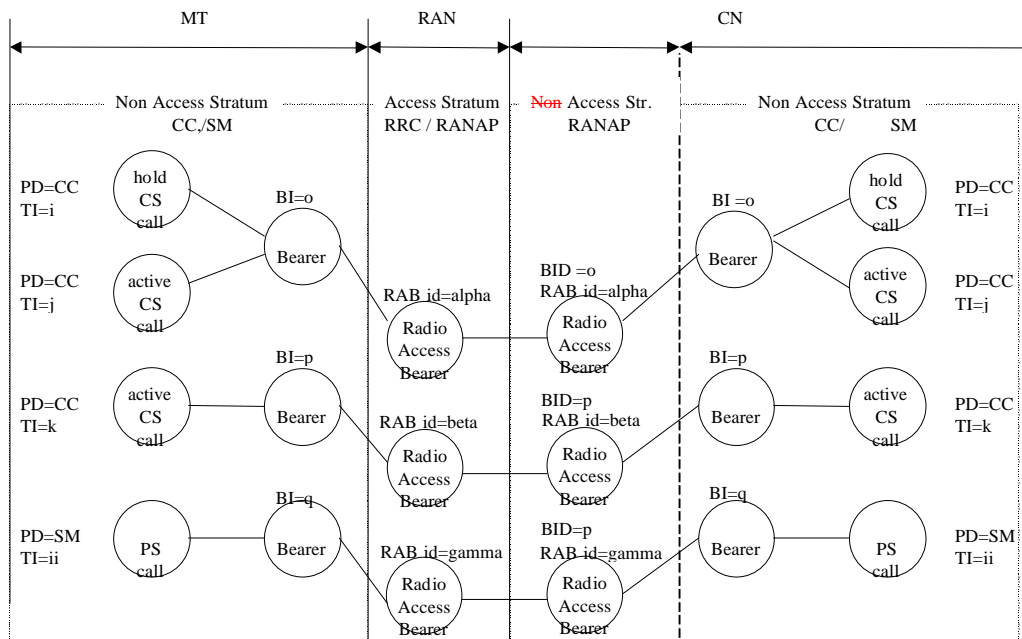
MT

RAN

CN

Non Access Stratum CC,/SM

Access Stratum RRC / RANAP

~~Non~~ Access Str. RANAP

Non Access Stratum CC/ SM

PD=CC TI=i

hold CS call

BI=o

Bearer

PD=CC TI=j

active CS call

RAB id=alpha

Radio Access Bearer

BID =o RAB id=alpha

Radio Access Bearer

BI =o

Bearer

hold CS call

PD=CC TI=i

active CS call

PD=CC TI=j

PD=CC TI=k

active CS call

BI=p

Bearer

RAB id=beta

Radio Access Bearer

BID=p RAB id=beta

Radio Access Bearer

BI=p

Bearer

active CS call

PD=CC TI=k

PD=SM TI=ii

PS call

BI=q

Bearer

RAB id=gamma

Radio Access Bearer

BID=p RAB id=gamma

Radio Access Bearer

BI=q

Bearer

PS call

PD=SM TI=ii